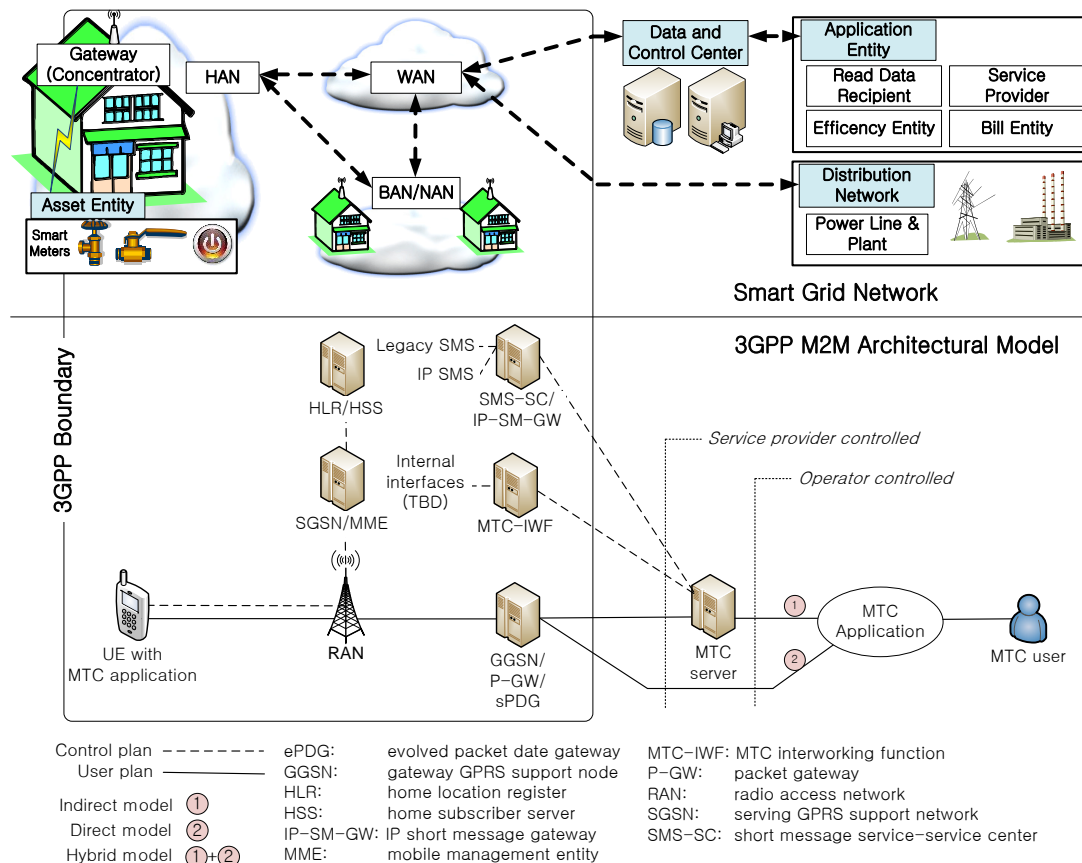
Gateway (Concentrator)

HAN

WAN

Data and Control Center

Application Entity

Read Data Recipient

Service Provider

Efficency Entity

Bill Entity

Distribution Network

Power Line & Plant

BAN/NAN

Asset Entity

Smart Meters

Smart Grid Network

3GPP M2M Architectural Model

3GPP Boundary

Legacy SMS

IP SMS

SMS-SC/ IP-SM-GW

HLR/HSS

Internal interfaces (TBD)

SGSN/MME

MTC-IWF

Service provider controlled

Operator controlled

UE with MTC application

RAN

GGSN/ P-GW/ sPDG

MTC server

1

2

MTC Application

MTC user

Control plan

User plan

Indirect model 1

Direct model 2

Hybrid model 1+2

ePDG: evolved packet date gateway
GGSN: gateway GPRS support node
HLR: home location register
HSS: home subscriber server
IP-SM-GW: IP short message gateway
MME: mobile management entity

MTC-IWF: MTC interworking function
P-GW: packet gateway
RAN: radio access network
SGSN: serving GPRS support network
SMS-SC: short message service-service center